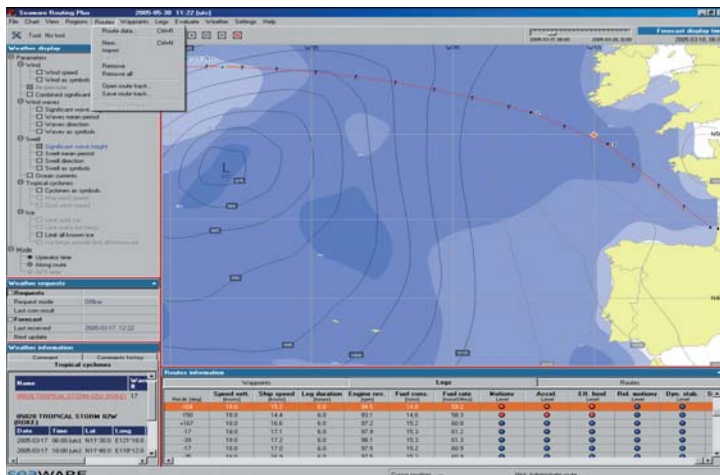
Seaman Routing Plus 2005-05-30 11:22 (utc)

File Chart View Regions Routes Waypoints Legs Evaluate Weather Settings Help

Tool: No tool

Route data... Ctrl+R
New... Ctrl+N
Import
Remove
Remove all
Open route track...
Save route track...

Forecast display time

Weather display
Parameters
Wind
Wind speed
Wind as symbols
Air pressure
Combined significant
Wind waves
Significant wave
Waves mean period
Waves direction
Waves as symbols
Swell
Significant wave height
Swell mean period
Swell direction
Swell as symbols
Ocean currents
Tropical cyclones
Cyclones as symbols
Ice
Limit all known ice
Mode
Operator time
Along route

Weather requests
Requests
Request mode Offline
Last com result
Forecast
Last received 2005-03-17, 12:22
Next update

Weather information
Comment Comments history
Tropical cyclones

| Name | | |
|---|---|---|
| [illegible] TROPICAL STORM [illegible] | | 17 |

0W02B TROPICAL STORM 02W (ROKE)

| Date | Time | Lat | Long |
|---|---|---|---|
| 2005-03-17 | 06:00 [utc] | N11°30.0 | E121°18.0 |
| 2005-03-17 | 18:00 [utc] | N11°48.0 | E119°12.0 |

L

Routes information
Waypoints Legs Routes

| Route [deg] | Speed sett. [knots] | Ship speed [knots] | Leg duration [hours] | Engine rev. [rpm] | Fuel cons. [t/d] | Fuel rate [tons/24hrs] | Motions Level | Accel. Level | Eff. head Level | Rel. motions Level | Dyn. stab. Level |
|---|---|---|---|---|---|---|---|---|---|---|---|
| 104 | 18.0 | 15.3 | 6.0 | 94.5 | 14.8 | 59.2 | | | | | |
| 106 | 18.0 | 14.6 | 6.0 | 93.1 | 14.6 | 58.3 | | | | | |
| +167 | 18.0 | 16.6 | 6.0 | 97.2 | 15.2 | 60.9 | | | | | |
| -17 | 18.0 | 17.1 | 6.0 | 97.9 | 15.3 | 61.2 | | | | | |
| -39 | 18.0 | 17.2 | 6.0 | 98.1 | 15.3 | 61.3 | | | | | |
| -17 | 18.0 | 17.0 | 6.0 | 97.5 | 15.2 | 60.9 | | | | | |

SEAWARE